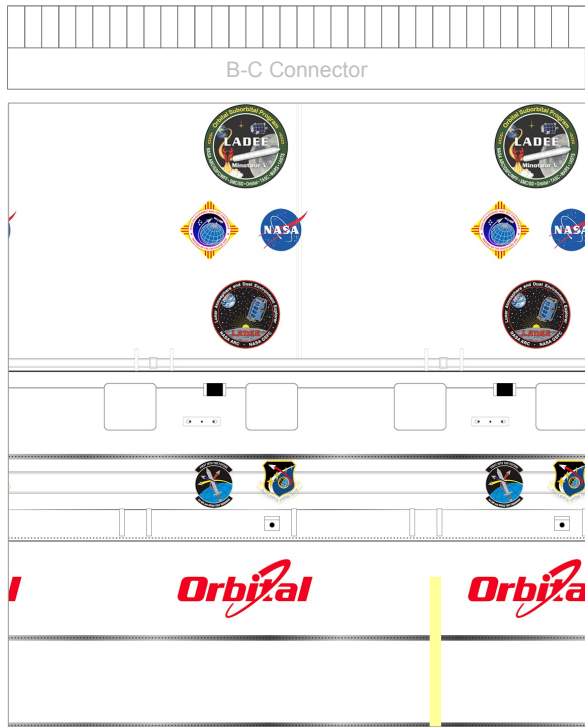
B-C Connector

Orbital Suborbital Program
LADEE
Minotaur V

NASA

Lunar Atmosphere and Dust Environment Explorer
LADEE
NASA ARC · NASA GSFC

Orbital

Orbital Suborbital Program
LADEE
Minotaur V

NASA

LADEE

Orbital